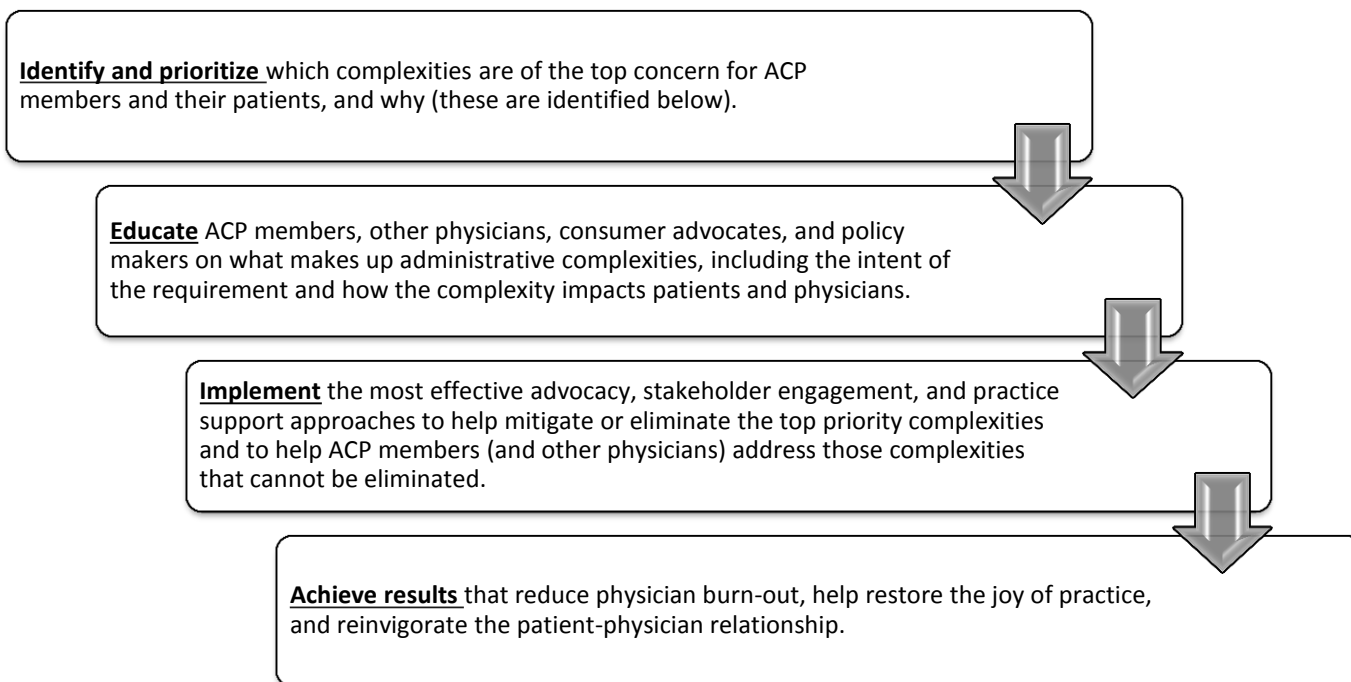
Identify and prioritize which complexities are of the top concern for ACP members and their patients, and why (these are identified below).

Educate ACP members, other physicians, consumer advocates, and policy makers on what makes up administrative complexities, including the intent of the requirement and how the complexity impacts patients and physicians.

Implement the most effective advocacy, stakeholder engagement, and practice support approaches to help mitigate or eliminate the top priority complexities and to help ACP members (and other physicians) address those complexities that cannot be eliminated.

Achieve results that reduce physician burn-out, help restore the joy of practice, and reinvigorate the patient-physician relationship.